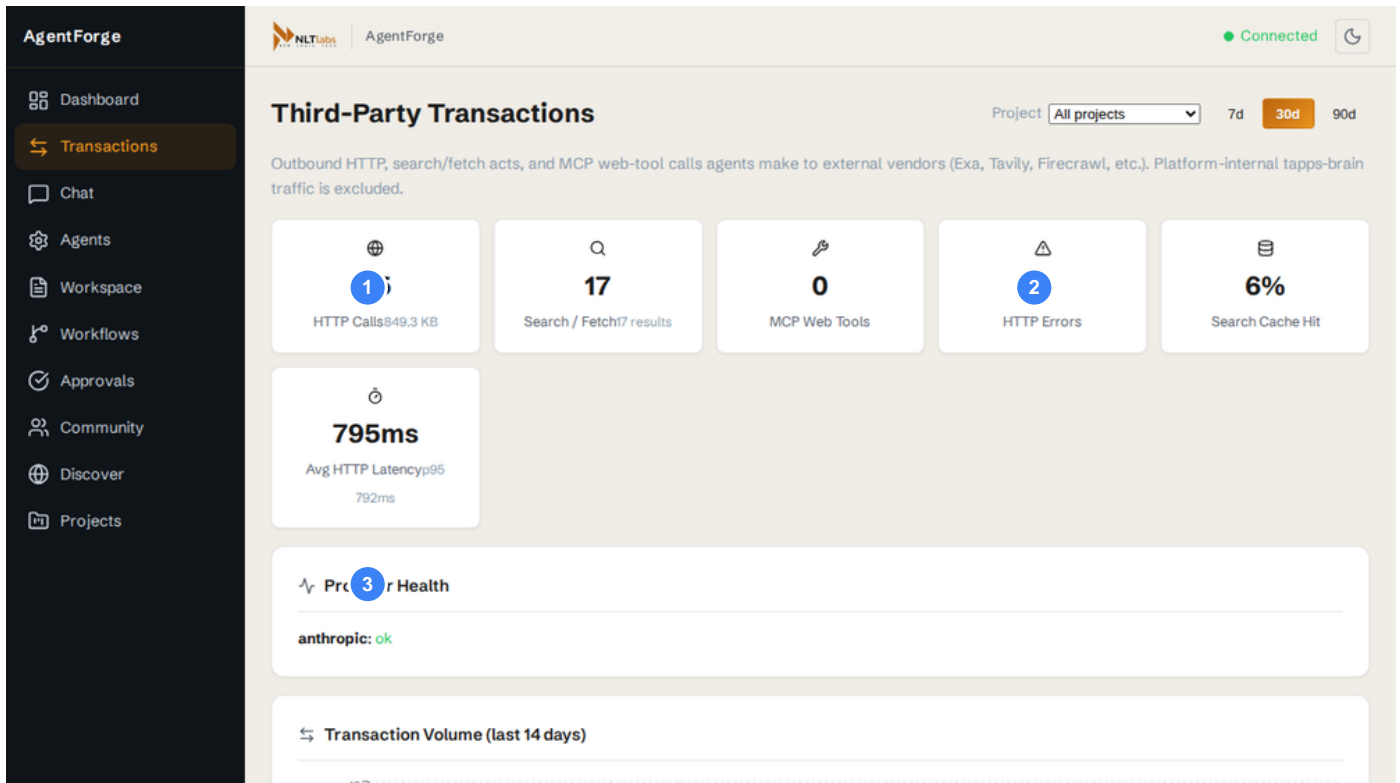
AgentForge

Dashboard
Transactions
Chat
Agents
Workspace
Workflows
Approvals
Community
Discover
Projects

NLTlabs | AgentForge

Connected

Third-Party Transactions

Project All projects 7d 30d 90d

Outbound HTTP, search/fetch acts, and MCP web-tool calls agents make to external vendors (Exa, Tavily, Firecrawl, etc.). Platform-internal tapps-brain traffic is excluded.

1 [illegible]
HTTP Calls 849.3 KB

17
Search / Fetch 17 results

0
MCP Web Tools

2
HTTP Errors

6%
Search Cache Hit

795ms
Avg HTTP Latency p95
792ms

Pro 3 r Health

anthropic: ok

Transaction Volume (last 14 days)